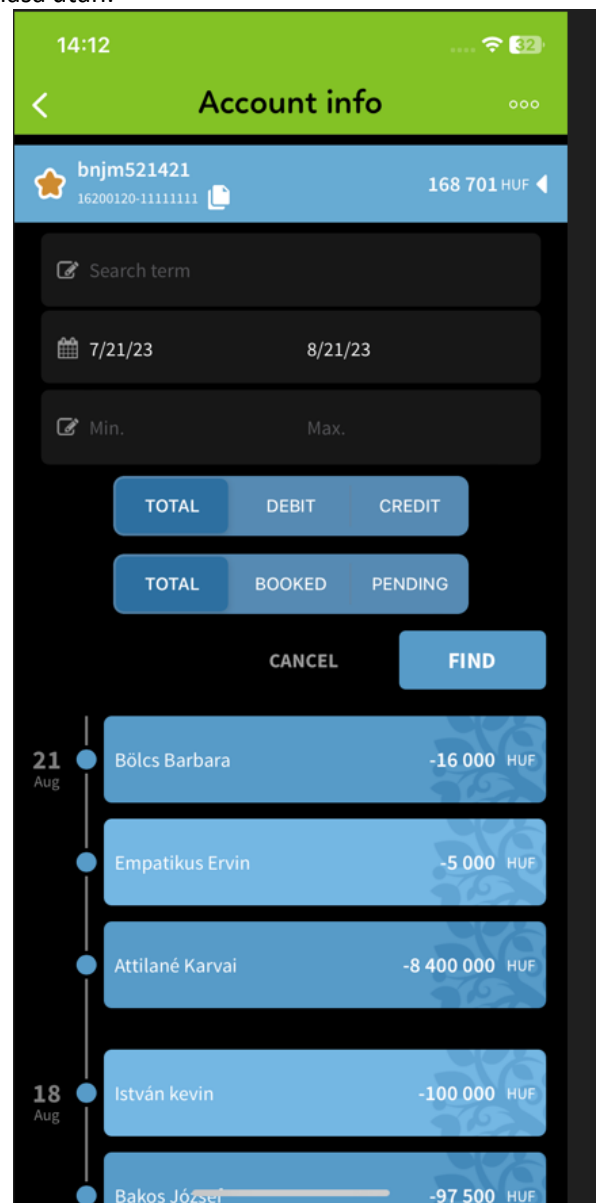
14:12

32

Account info

bnjm521421
16200120-11111111

168 701 HUF

Search term

7/21/23

8/21/23

Min.

Max.

TOTAL
DEBIT
CREDIT

TOTAL
BOOKED
PENDING

CANCEL
FIND

21
Aug

Bölcs Barbara -16 000 HUF

Empatikus Ervin -5 000 HUF

Attilané Karvai -8 400 000 HUF

18
Aug

István kevin -100 000 HUF

Bakos József -97 500 HUF